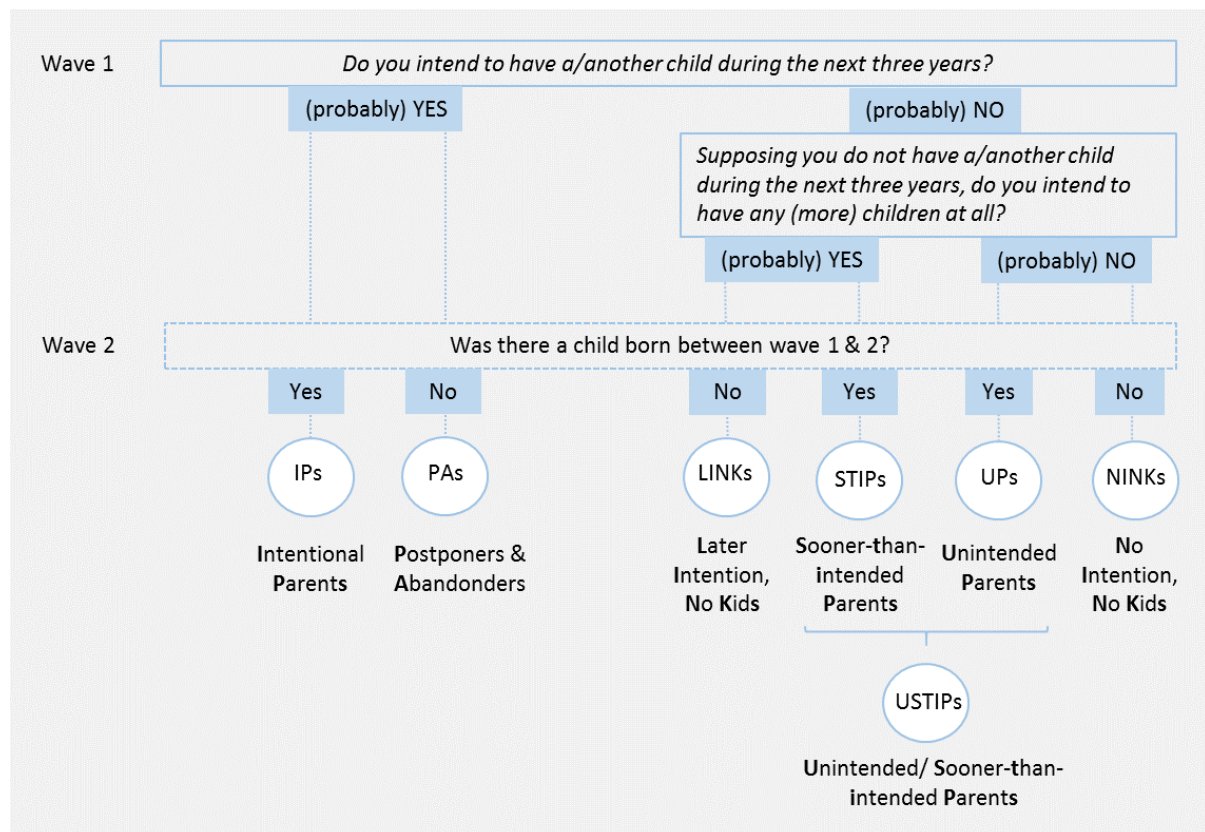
Wave 1

Do you intend to have a/another child during the next three years?

(probably) YES

(probably) NO

Supposing you do not have a/another child during the next three years, do you intend to have any (more) children at all?

(probably) YES

(probably) NO

Wave 2

Was there a child born between wave 1 & 2?

Yes

No

No

Yes

Yes

No

IPs

PAs

LINKs

STIPs

UPs

NINKs

Intentional Parents

Postponers & Abandonders

Later Intention, No Kids

Sooner-than-intended Parents

Unintended Parents

No Intention, No Kids

USTIPs

Unintended/ Sooner-than-intended Parents